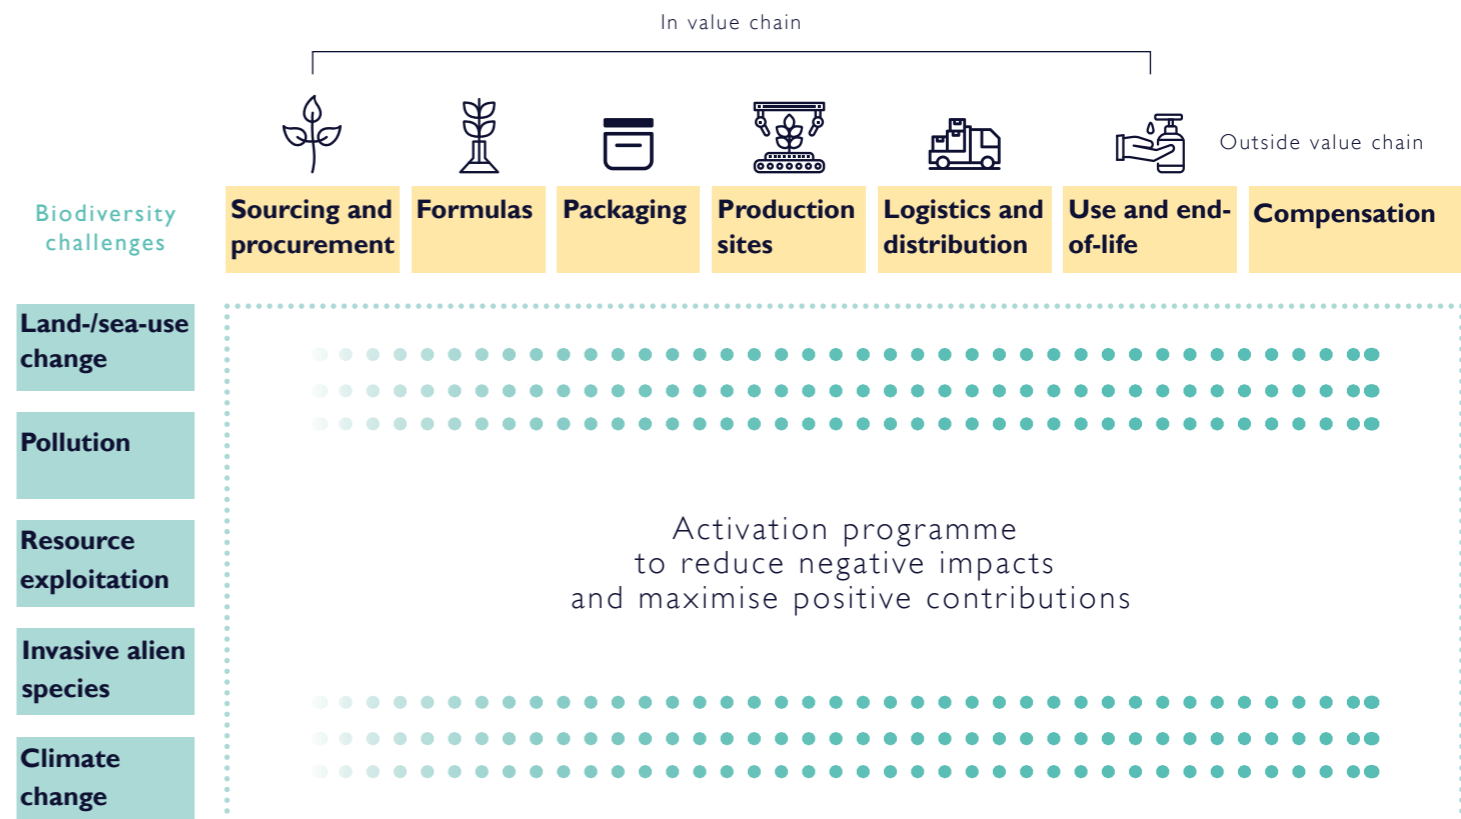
In value chain

Outside value chain

Biodiversity challenges

| Sourcing and procurement | Formulas | Packaging | Production sites | Logistics and distribution | Use and end-of-life | Compensation |
|---|---|---|---|---|---|---|

Land-/sea-use change

Pollution

Resource exploitation

Invasive alien species

Climate change

Activation programme to reduce negative impacts and maximise positive contributions